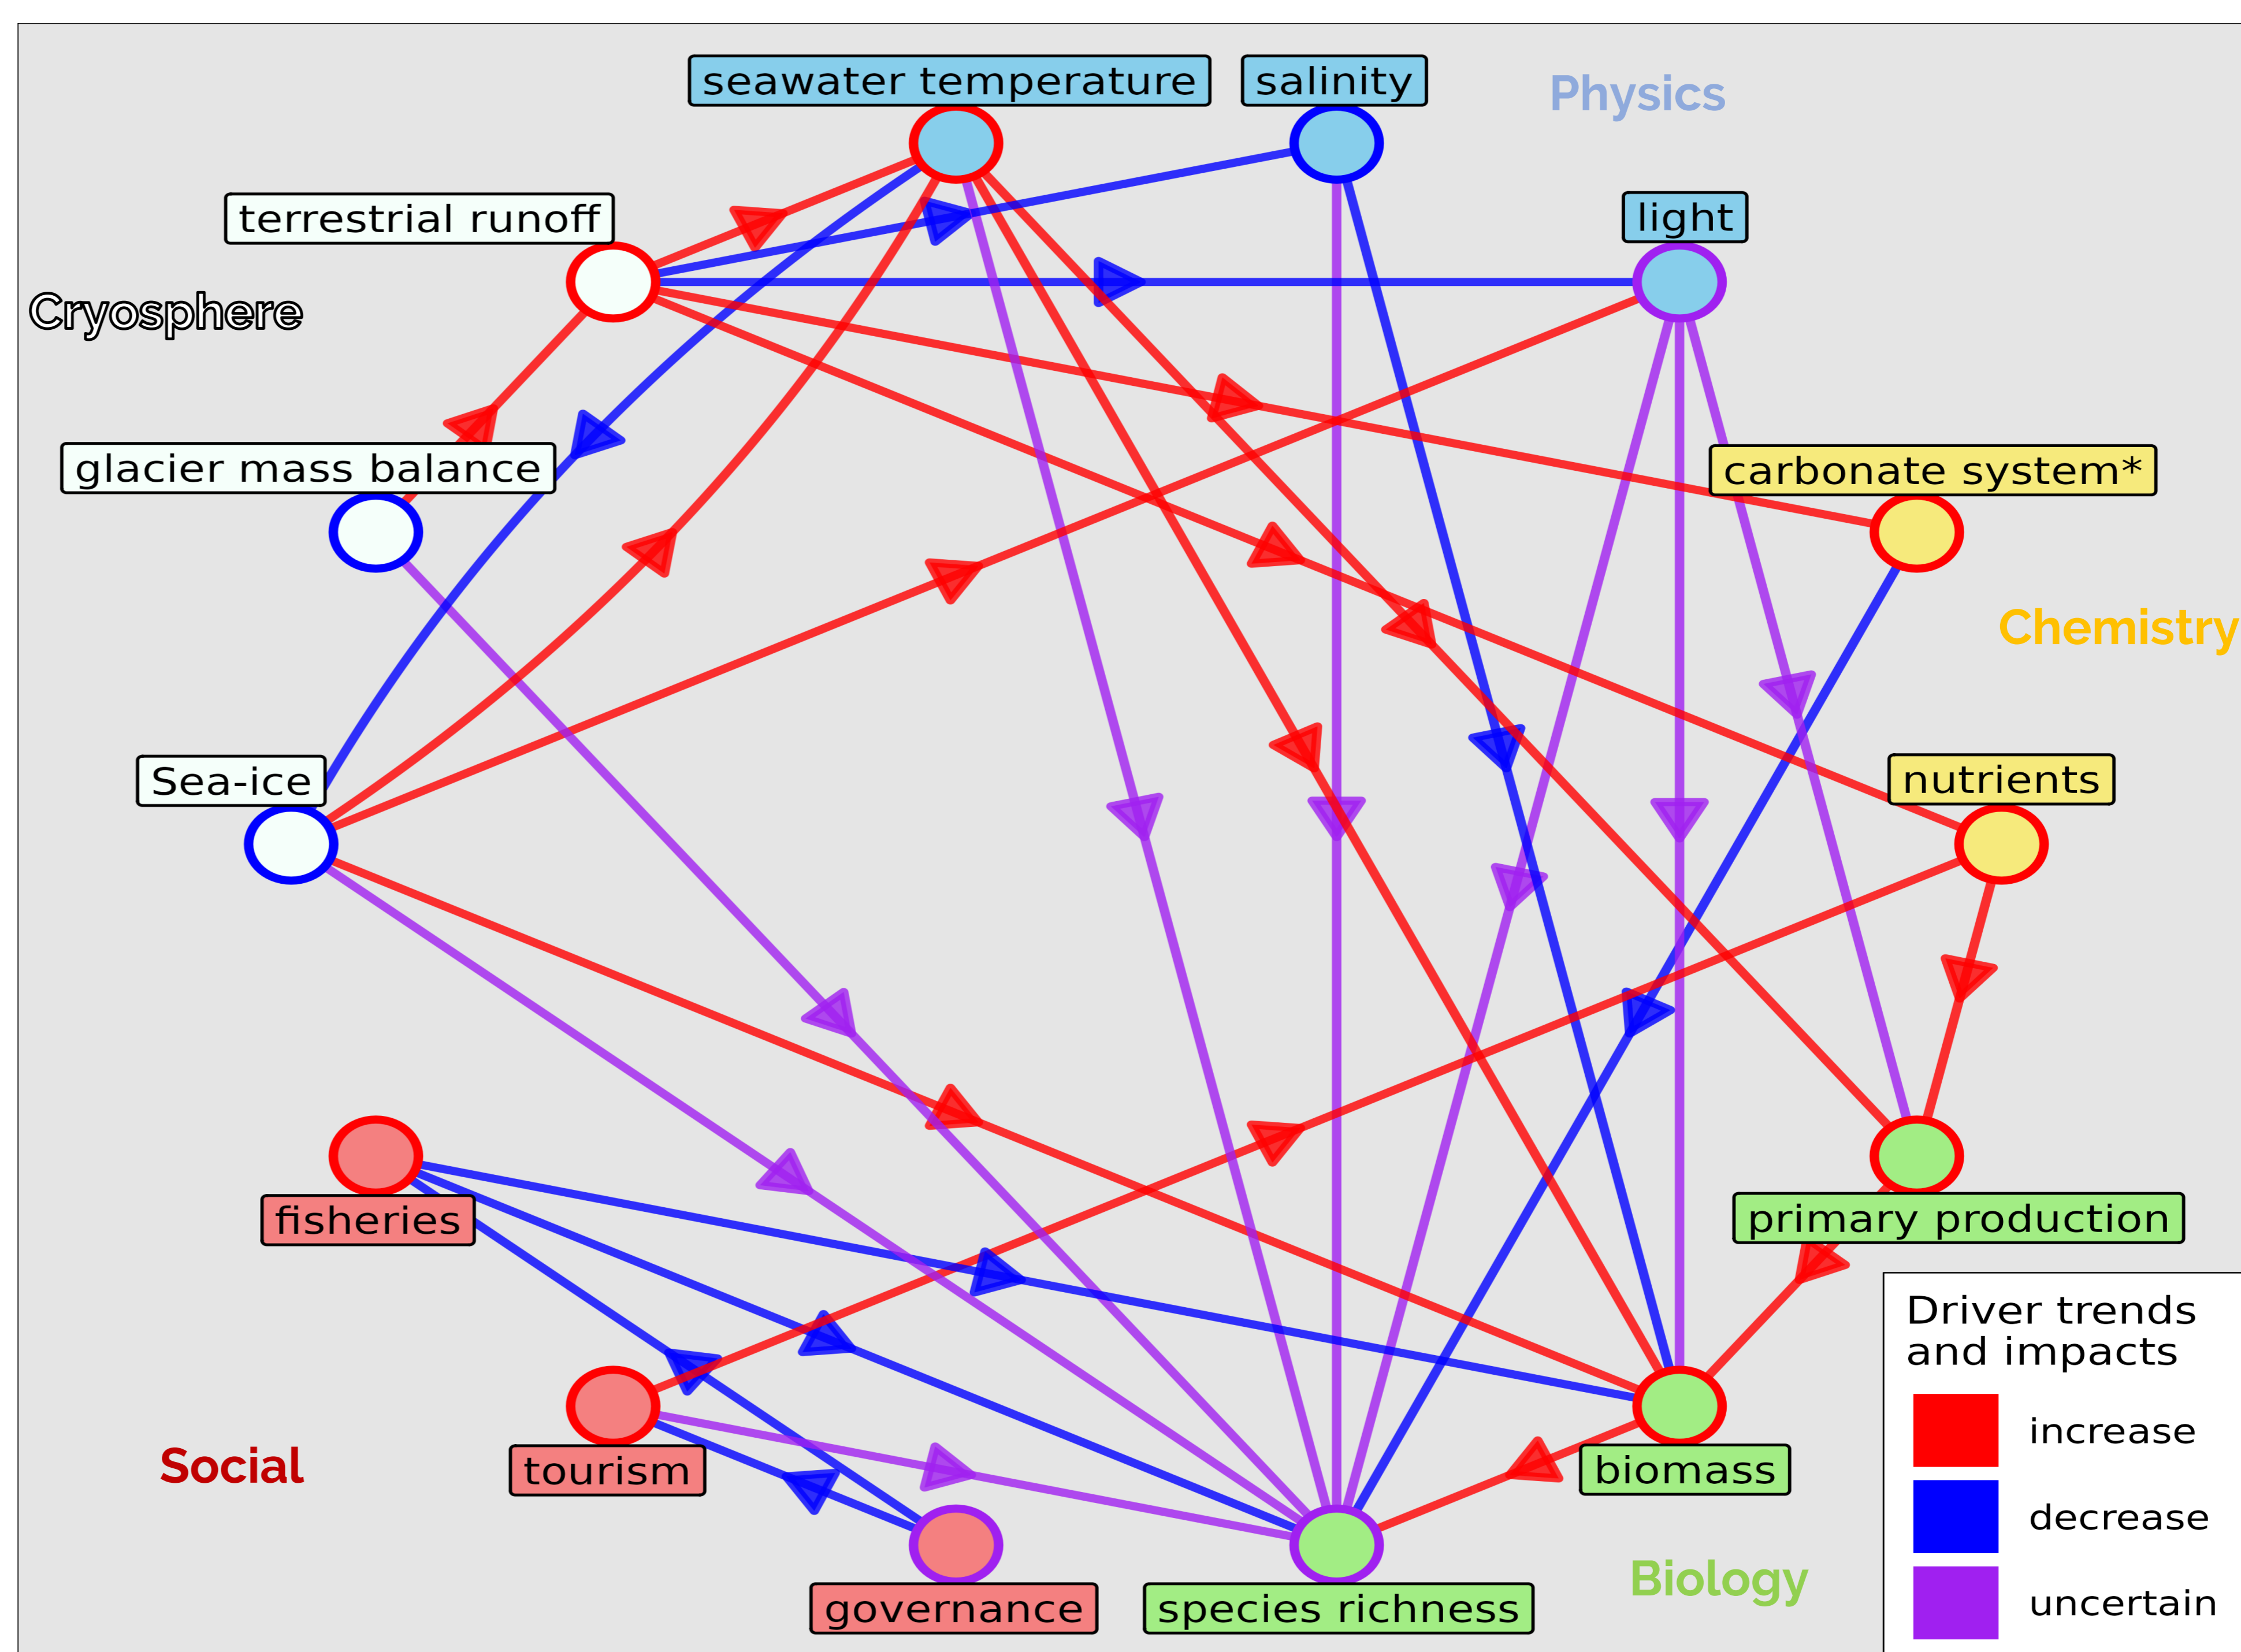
seawater temperature
salinity
Physics
terrestrial runoff
light
Cryosphere
glacier mass balance
carbonate system*
Chemistry
Sea-ice
nutrients
fisheries
primary production
Driver trends and impacts
increase
decrease
uncertain
tourism
biomass
Social
governance
species richness
Biology